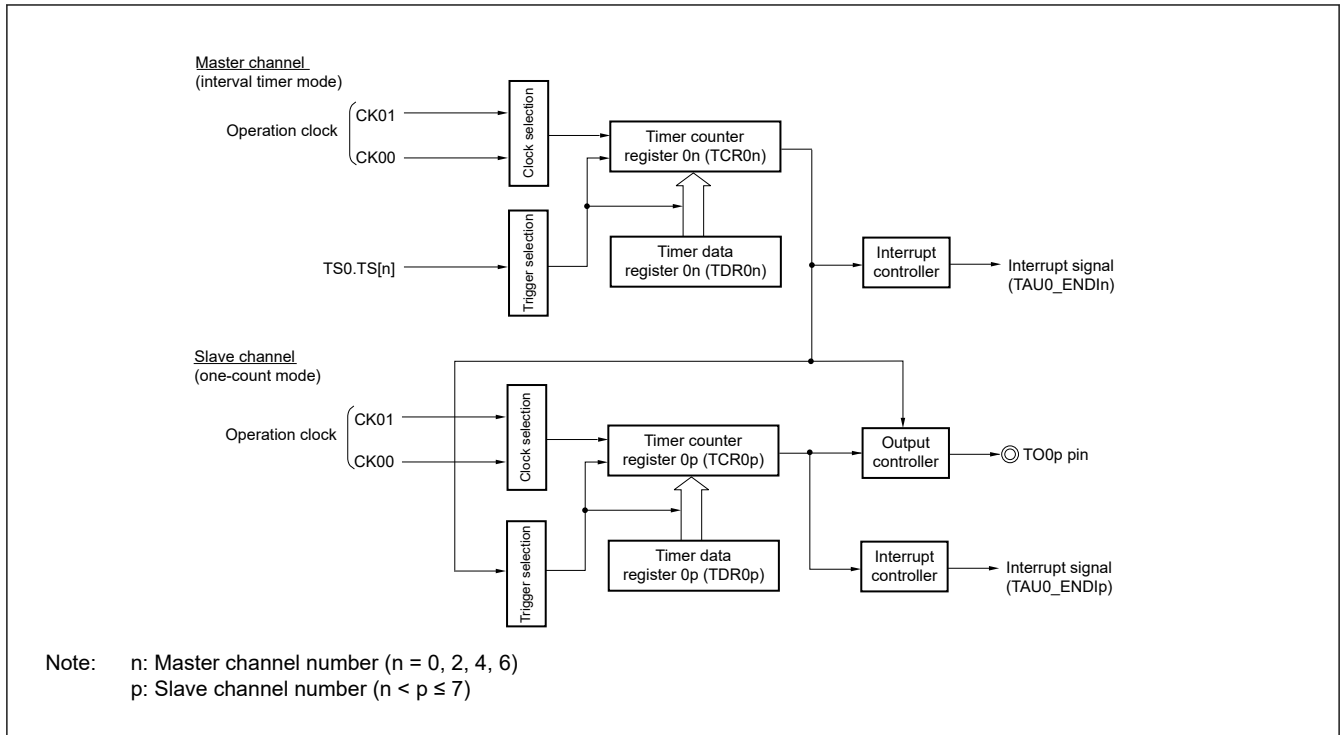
Master channel
(interval timer mode)

Operation clock
CK01
CK00

Clock selection

Timer counter register 0n (TCR0n)

Trigger selection

Timer data register 0n (TDR0n)

TS0.TS[n]

Interrupt controller

Interrupt signal (TAU0_ENDIn)

Slave channel
(one-count mode)

Operation clock
CK01
CK00

Clock selection

Timer counter register 0p (TCR0p)

Output controller

TO0p pin

Trigger selection

Timer data register 0p (TDR0p)

Interrupt controller

Interrupt signal (TAU0_ENDIp)

Note: n: Master channel number (n = 0, 2, 4, 6)
p: Slave channel number (n < p ≤ 7)